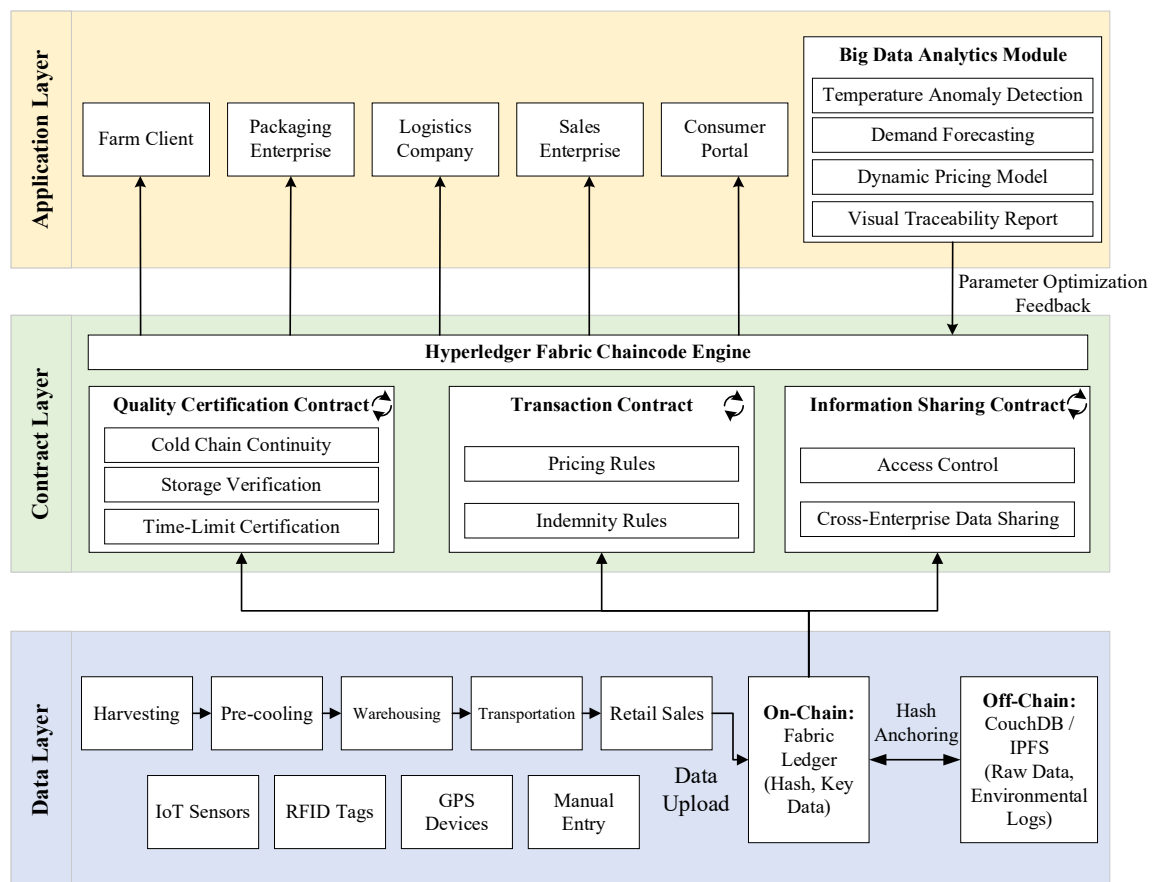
Application Layer

Farm Client

Packaging Enterprise

Logistics Company

Sales Enterprise

Consumer Portal

Big Data Analytics Module

Temperature Anomaly Detection

Demand Forecasting

Dynamic Pricing Model

Visual Traceability Report

Parameter Optimization Feedback

Contract Layer

Hyperledger Fabric Chaincode Engine

Quality Certification Contract

Cold Chain Continuity

Storage Verification

Time-Limit Certification

Transaction Contract

Pricing Rules

Indemnity Rules

Information Sharing Contract

Access Control

Cross-Enterprise Data Sharing

Data Layer

Harvesting

Pre-cooling

Warehousing

Transportation

Retail Sales

IoT Sensors

RFID Tags

GPS Devices

Manual Entry

Data Upload

On-Chain: Fabric Ledger (Hash, Key Data)

Hash Anchoring

Off-Chain: CouchDB / IPFS (Raw Data, Environmental Logs)